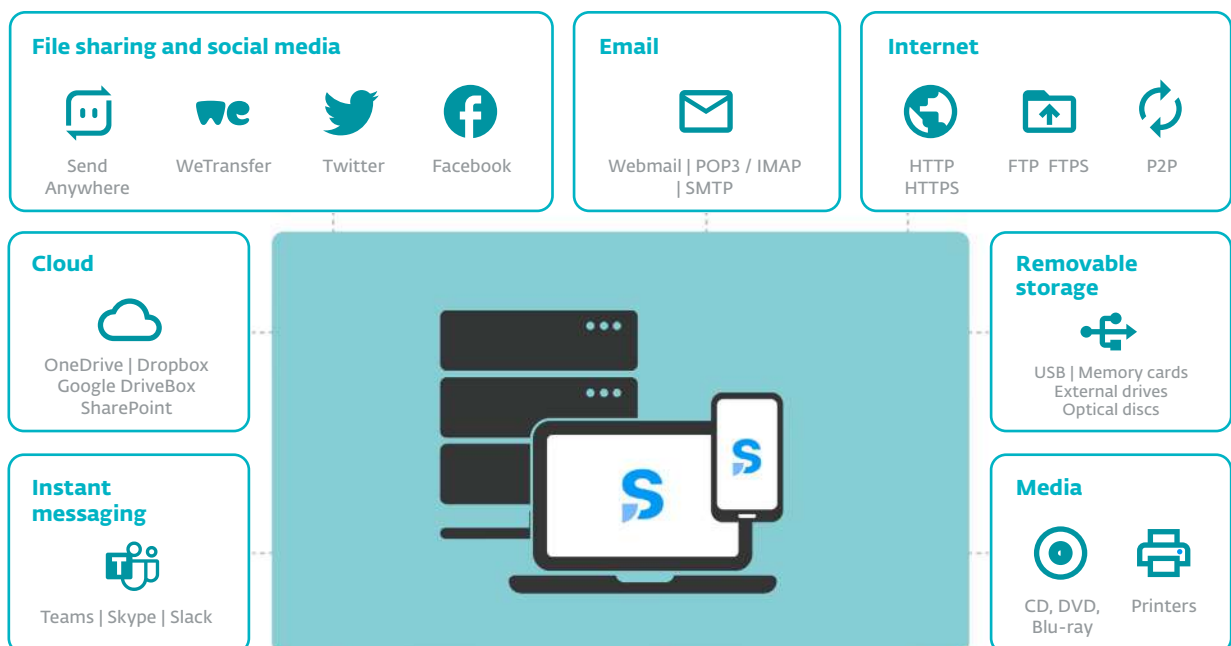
File sharing and social media

Send Anywhere

WeTransfer

Twitter

Facebook

Email

Webmail | POP3 / IMAP | SMTP

Internet

HTTP HTTPS

FTP FTPS

P2P

Cloud

OneDrive | Dropbox
Google DriveBox
SharePoint

Removable storage

USB | Memory cards
External drives
Optical discs

Instant messaging

Teams | Skype | Slack

Media

CD, DVD, Blu-ray

Printers